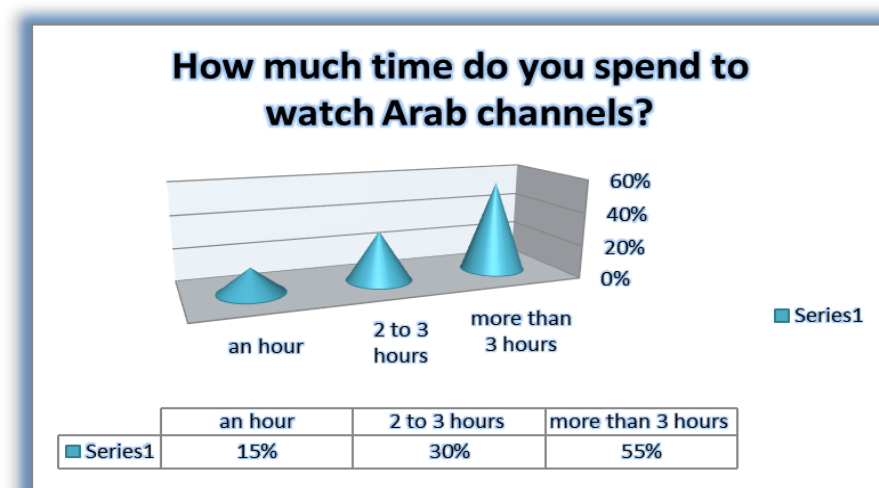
How much time do you spend to watch Arab channels?

60%
40%
20%
0%

an hour
2 to 3 hours
more than 3 hours

Series1

| | an hour | 2 to 3 hours | more than 3 hours |
|---|---|---|---|
| Series1 | 15% | 30% | 55% |